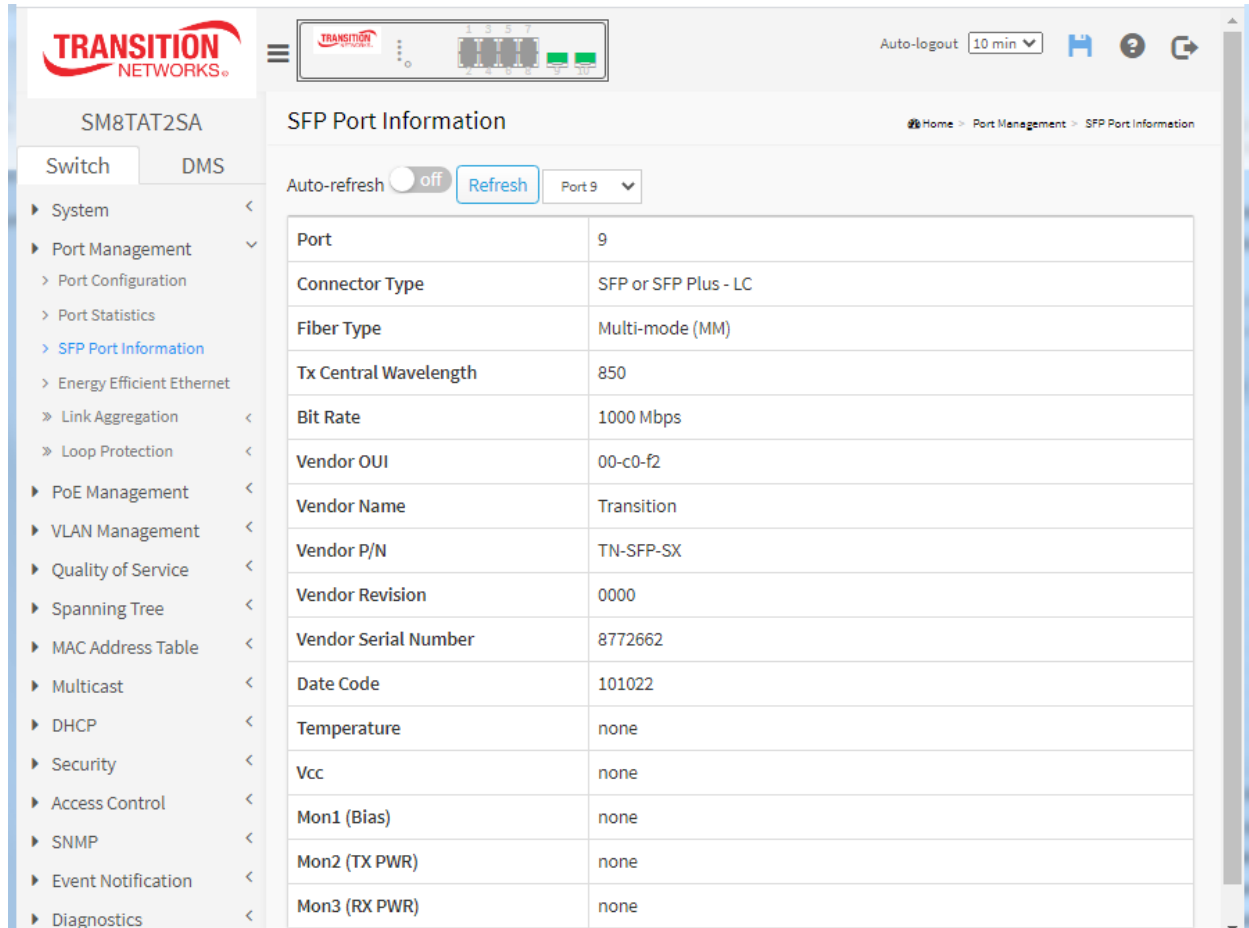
TRANSITION NETWORKS

TRANSITION

1 3 5 7
2 4 6 8 9 10

Auto-logout 10 min

SM8TAT2SA

Switch DMS

System
Port Management
Port Configuration
Port Statistics
SFP Port Information
Energy Efficient Ethernet
Link Aggregation
Loop Protection
PoE Management
VLAN Management
Quality of Service
Spanning Tree
MAC Address Table
Multicast
DHCP
Security
Access Control
SNMP
Event Notification
Diagnostics

SFP Port Information

Home > Port Management > SFP Port Information

Auto-refresh off Refresh Port 9

| Port | 9 |
|---|---|
| Connector Type | SFP or SFP Plus - LC |
| Fiber Type | Multi-mode (MM) |
| Tx Central Wavelength | 850 |
| Bit Rate | 1000 Mbps |
| Vendor OUI | 00-c0-f2 |
| Vendor Name | Transition |
| Vendor P/N | TN-SFP-SX |
| Vendor Revision | 0000 |
| Vendor Serial Number | 8772662 |
| Date Code | 101022 |
| Temperature | none |
| Vcc | none |
| Mon1 (Bias) | none |
| Mon2 (TX PWR) | none |
| Mon3 (RX PWR) | none |